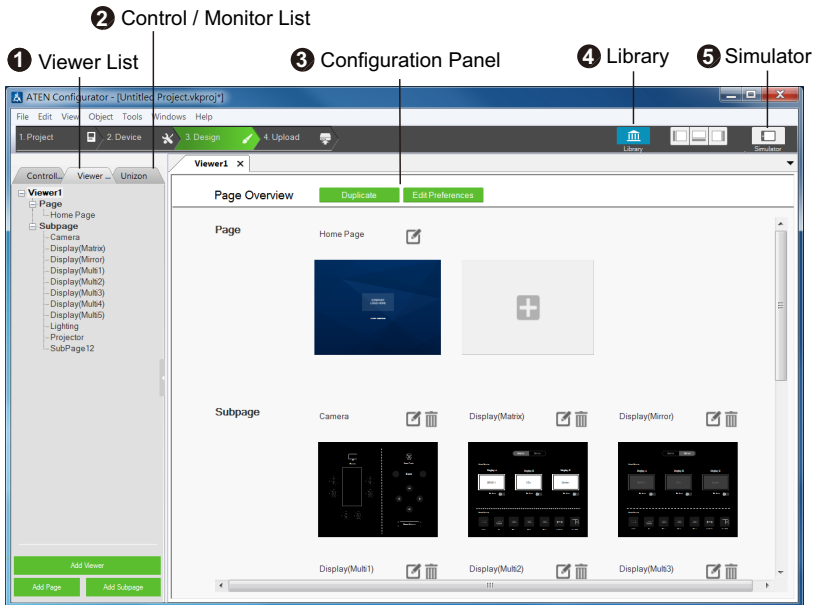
❷ Control / Monitor List

❶ Viewer List

❸ Configuration Panel

❹ Library

❺ Simulator

ATEN Configurator - [Untitled Project.vkproj*]

File Edit View Object Tools Windows Help

1. Project 2. Device 3. Design 4. Upload

Library

Simulator

Controll... Viewer ... Unizon

Viewer1
Page
Home Page
Subpage
Camera
Display(Matrix)
Display(Mirror)
Display(Multi1)
Display(Multi2)
Display(Multi3)
Display(Multi4)
Display(Multi5)
Lighting
Projector
SubPage12

Add Viewer

Add Page Add Subpage

Viewer1 ×

Page Overview Duplicate Edit Preferences

Page

Home Page

Subpage

Camera Display(Matrix) Display(Mirror)

Display(Multi1) Display(Multi2) Display(Multi3)